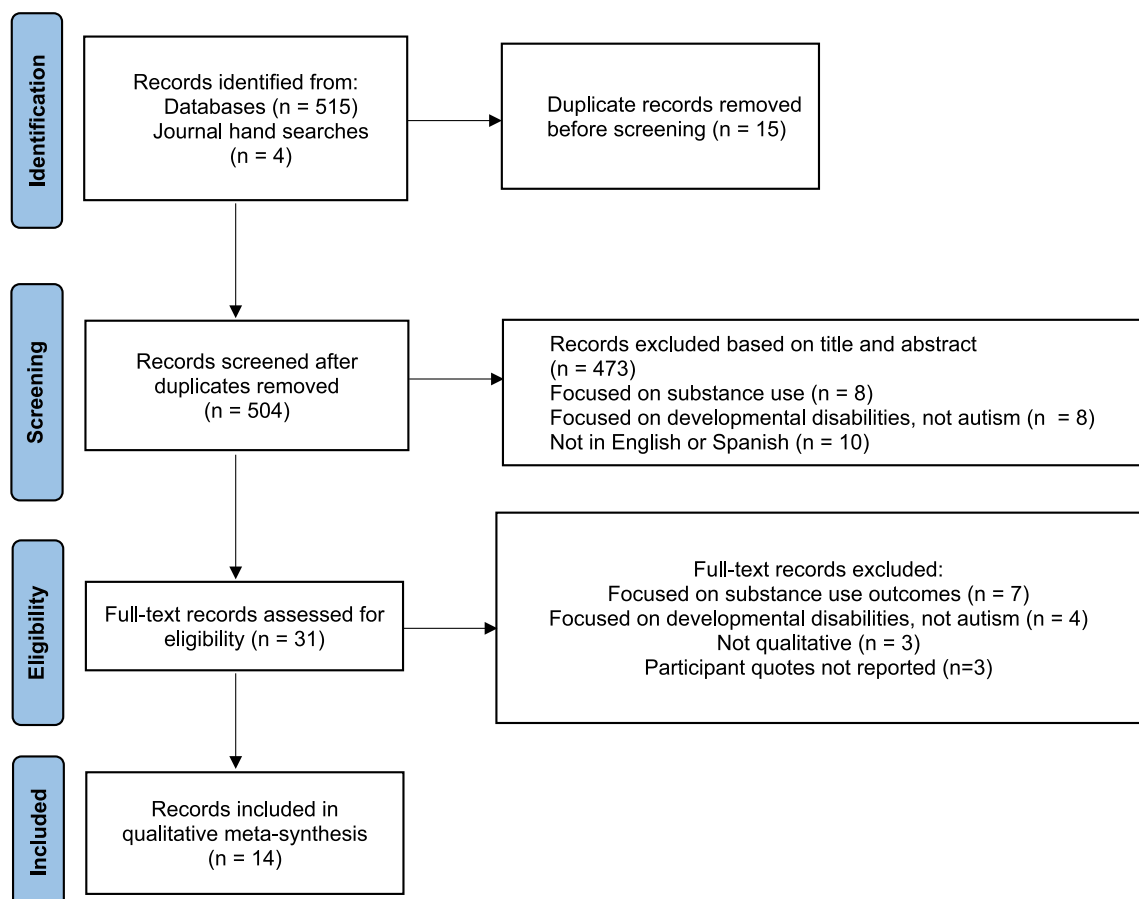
Identification

Records identified from:
Databases (n = 515)
Journal hand searches (n = 4)

Duplicate records removed before screening (n = 15)

Screening

Records screened after duplicates removed (n = 504)

Records excluded based on title and abstract (n = 473)
Focused on substance use (n = 8)
Focused on developmental disabilities, not autism (n = 8)
Not in English or Spanish (n = 10)

Eligibility

Full-text records assessed for eligibility (n = 31)

Full-text records excluded:
Focused on substance use outcomes (n = 7)
Focused on developmental disabilities, not autism (n = 4)
Not qualitative (n = 3)
Participant quotes not reported (n=3)

Included

Records included in qualitative meta-synthesis (n = 14)